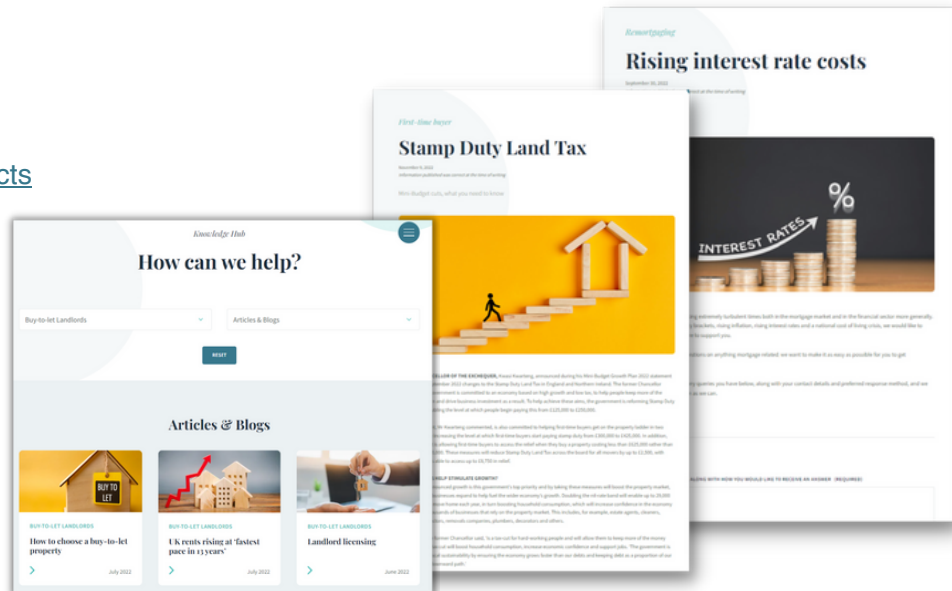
cts

Remortgaging

Rising interest rate costs

September 30, 2022

First-time buyer

Stamp Duty Land Tax

November 5, 2022

Information published was correct at the time of writing

Mini Budget cuts, what you need to know

INTEREST RATES

%

Knowledge Hub

How can we help?

Buy-to-let Landlords

Articles & Blogs

RESET

Articles & Blogs

BUY TO LET

BUY-TO-LET LANDLORDS

How to choose a buy-to-let property

July 2022

BUY-TO-LET LANDLORDS

UK rents rising at 'fastest pace in 13 years'

July 2022

BUY-TO-LET LANDLORDS

Landlord licensing

June 2022

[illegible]